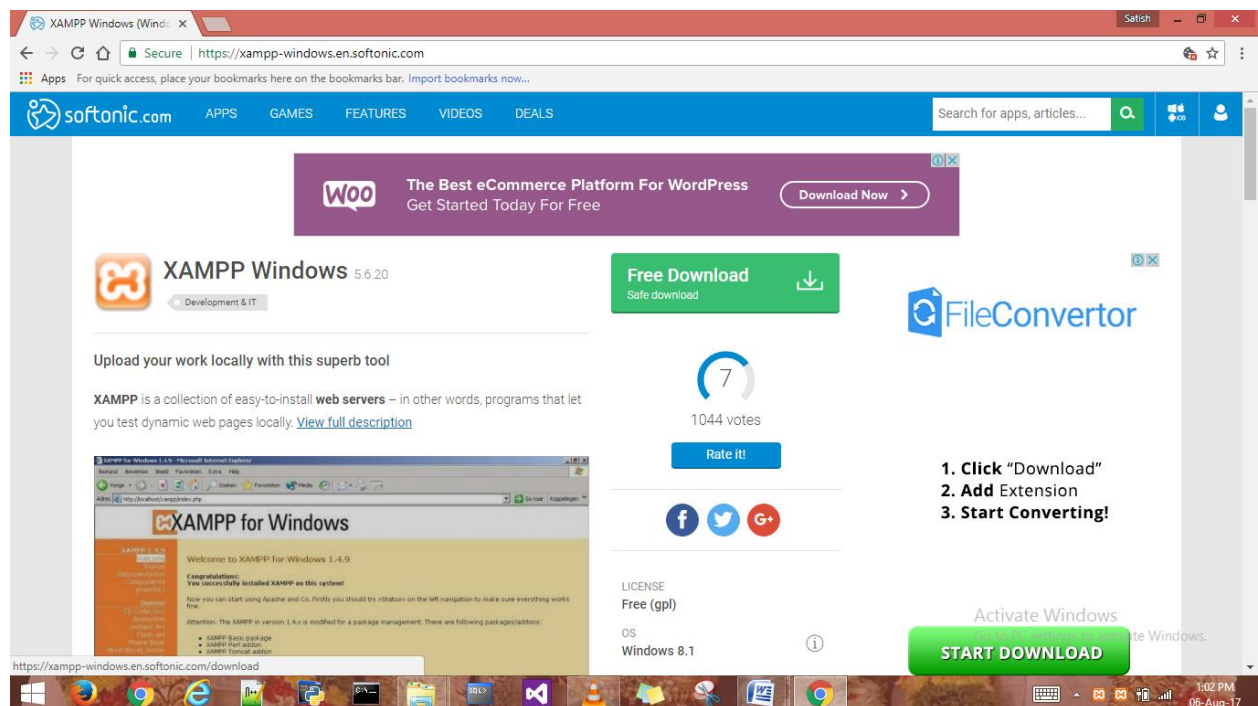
XAMPP Windows (Windo ×

Satish

Secure | https://xampp-windows.en.softonic.com

Apps For quick access, place your bookmarks here on the bookmarks bar. Import bookmarks now...

softonic.com APPS GAMES FEATURES VIDEOS DEALS

Search for apps, articles...

WOO The Best eCommerce Platform For WordPress
Get Started Today For Free
Download Now >

XAMPP Windows 5.6.20
Development & IT

Free Download
Safe download

FileConvertor

Upload your work locally with this superb tool

XAMPP is a collection of easy-to-install web servers – in other words, programs that let you test dynamic web pages locally. View full description

7
1044 votes
Rate it!

1. Click "Download"
2. Add Extension
3. Start Converting!

XAMPP for Windows
Welcome to XAMPP for Windows 1.4.9
Congratulations:
You successfully installed XAMPP on this system!
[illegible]

LICENSE
Free (gpl)

OS
Windows 8.1

Activate Windows
Go to PC settings to activate Windows.

START DOWNLOAD

https://xampp-windows.en.softonic.com/download

1:02 PM
06-Aug-17